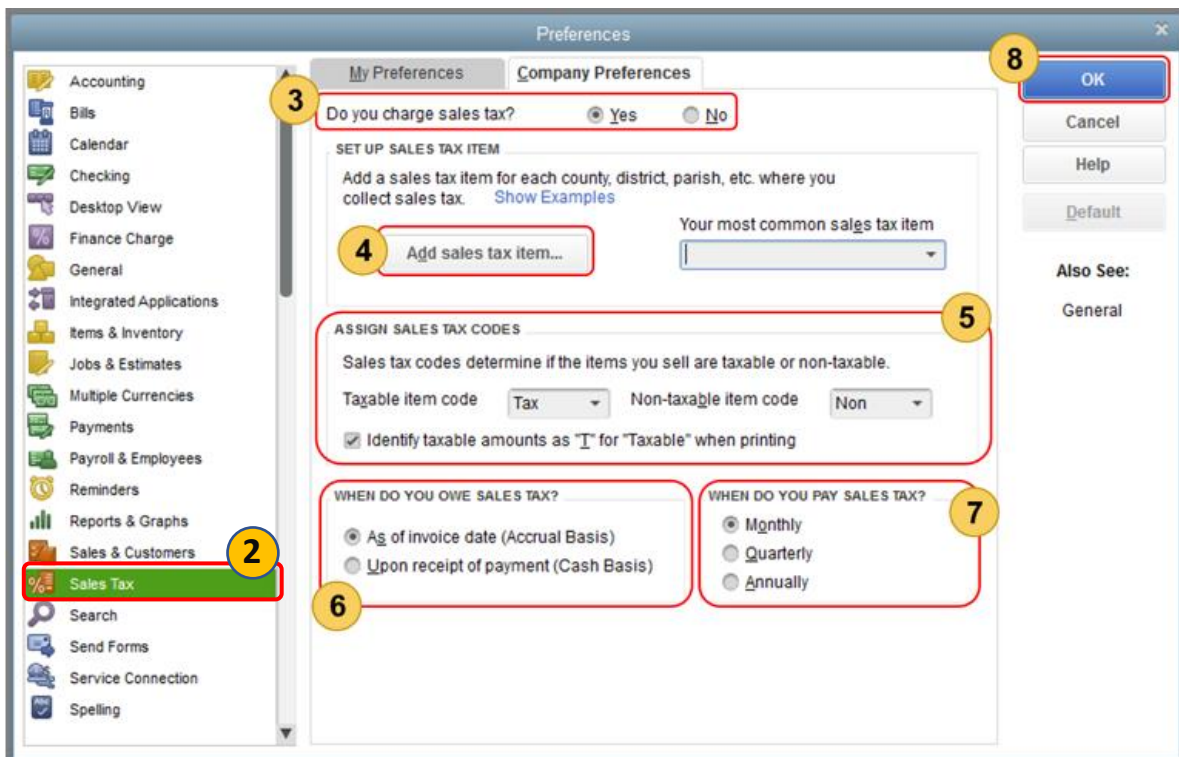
Preferences

Accounting
Bills
Calendar
Checking
Desktop View
Finance Charge
General
Integrated Applications
Items & Inventory
Jobs & Estimates
Multiple Currencies
Payments
Payroll & Employees
Reminders
Reports & Graphs
Sales & Customers
2
Sales Tax
Search
Send Forms
Service Connection
Spelling

My Preferences
Company Preferences

3
Do you charge sales tax? Yes No

SET UP SALES TAX ITEM
Add a sales tax item for each county, district, parish, etc. where you collect sales tax. Show Examples
4
Add sales tax item...
Your most common sales tax item

ASSIGN SALES TAX CODES
5
Sales tax codes determine if the items you sell are taxable or non-taxable.
Taxable item code Tax
Non-taxable item code Non
Identify taxable amounts as "T" for "Taxable" when printing

WHEN DO YOU OWE SALES TAX?
As of invoice date (Accrual Basis)
Upon receipt of payment (Cash Basis)
6

WHEN DO YOU PAY SALES TAX?
7
Monthly
Quarterly
Annually

8
OK
Cancel
Help
Default
Also See:
General